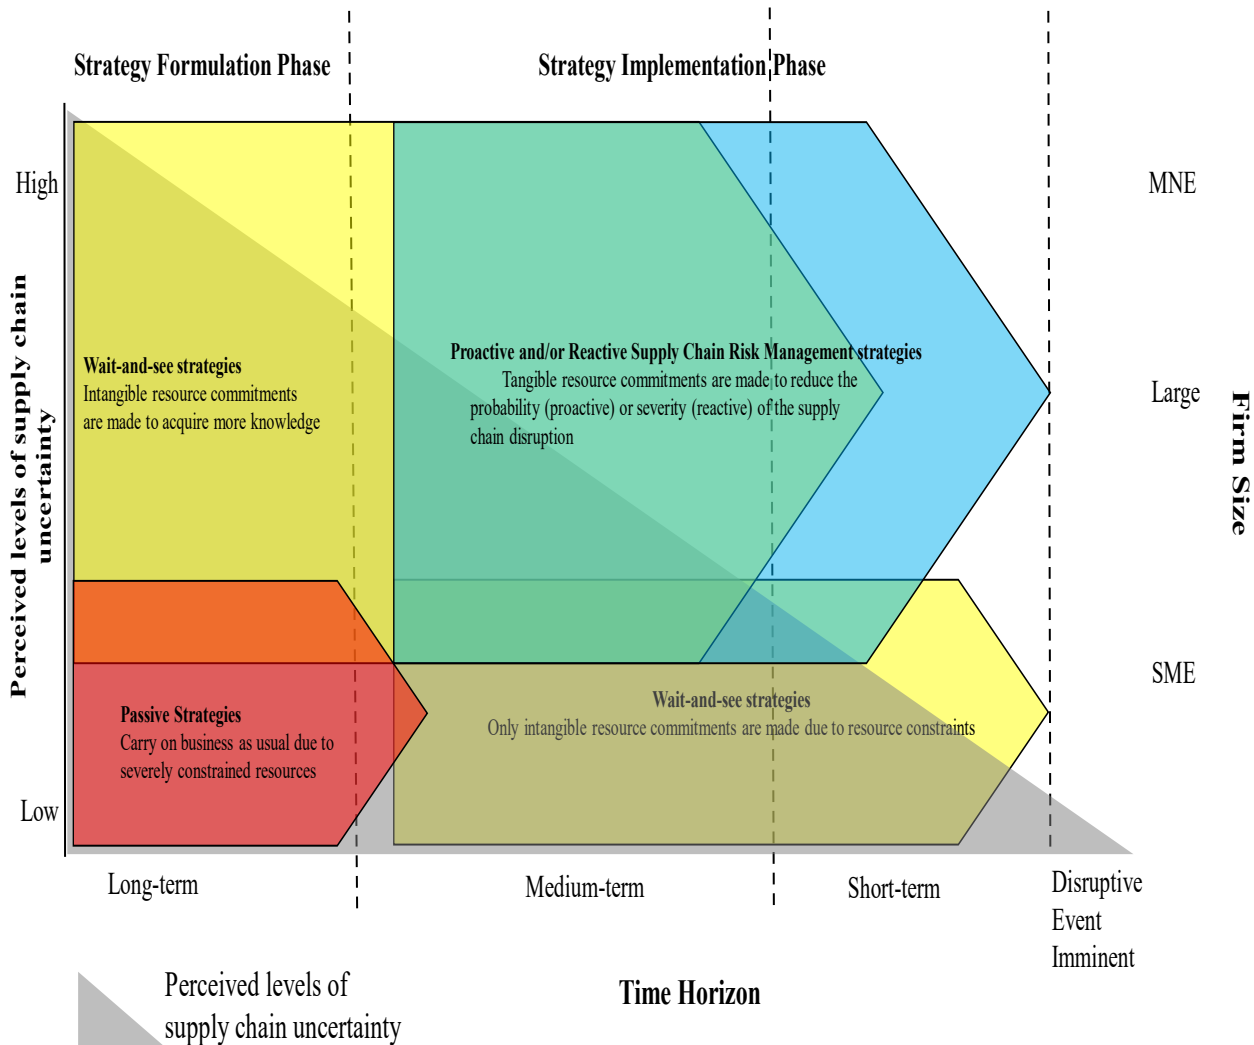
Strategy Formulation Phase

Strategy Implementation Phase

High

MNE

Perceived levels of supply chain uncertainty

Wait-and-see strategies
Intangible resource commitments are made to acquire more knowledge

Proactive and/or Reactive Supply Chain Risk Management strategies
Tangible resource commitments are made to reduce the probability (proactive) or severity (reactive) of the supply chain disruption

Large

Firm Size

SME

Passive Strategies
Carry on business as usual due to severely constrained resources

Wait-and-see strategies
Only intangible resource commitments are made due to resource constraints

Low

Long-term

Medium-term

Short-term

Disruptive Event Imminent

Perceived levels of supply chain uncertainty

Time Horizon